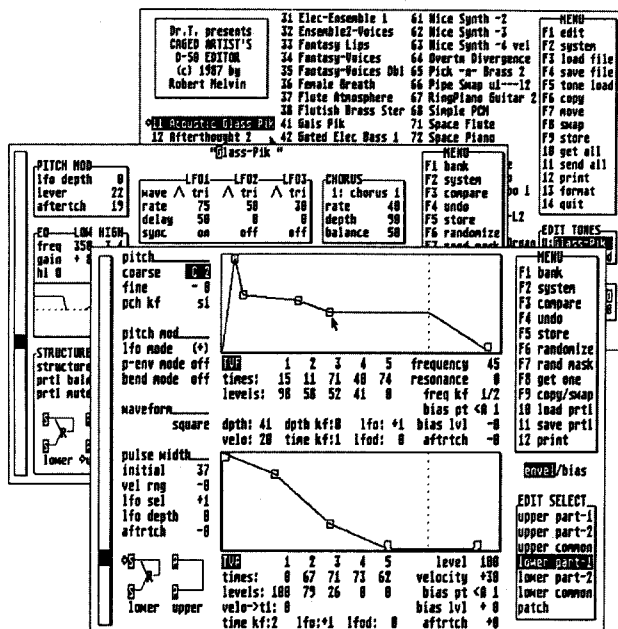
Dr.T. presents
CAGED ARTIST'S
D-50 EDITOR
(c) 1987 by
Robert Melvin

31 Elec-Ensemble 1
32 Ensemble2-Voices
33 Fantasy Lips
34 Fantasy-Voices
35 Fantasy-Voices Dbl
36 Female Breath
37 Flute Atmosphere
38 Flutish Brass Ster
41 Gals Pik
42 Gated Elec Bass 1

61 Nice Synth -2
62 Nice Synth -3
63 Nice Synth -4 vel
64 Overtn Divergence
65 Pick -n- Brass 2
66 Pipe Swap ul---l2
67 RingPiano Guitar 2
68 Simple PCM
71 Space Flute
72 Space Piano

11 Acoustic Glass Pik
12 Afterthought 2

MENU
F1 edit
F2 system
F3 load file
F4 save file
F5 tone load
F6 copy
F7 move
F8 swap
F9 store
10 get all
11 send all
12 print
13 format
14 quit

"Glass-Pik "

PITCH MOD
lfo depth 0
lever 22
aftrtch 19

LFO1 LFO2 LFO3
wave ∧ tri ∧ tri ∧ tri
rate 75 58 38
delay 58 0 0
sync on off off

CHORUS
1: chorus 1
rate 48
depth 98
balance 58

MENU
F1 bank
F2 system
F3 compare
F4 undo
F5 store
F6 randomize

EDIT TONES
0:Glass-Pik

EQ LOW HIGH
freq 350
gain
hi 8

STRUCTURE
structure
prtl bal
prtl mute
lower

pitch
coarse C 2
fine -8
pch kf s1

pitch mod
lfo mode (+)
p-env mode off
bend mode off

waveform
square

pulse width
initial 37
vel rng -8
lfo sel +1
lfo depth 8
aftrtch -8

lower upper

TVF 1 2 3 4 5 frequency 45
times: 15 11 71 48 74 resonance 8
levels: 98 58 52 41 8 freq kf 1/2
bias pt <8 1
dpth: 41 dpth kf:8 lfo: +1 bias lvl -8
velo: 28 time kf:1 lfod: 8 aftrtch -8

TVA 1 2 3 4 5 level 100
times: 8 67 71 73 62 velocity +38
levels: 100 79 26 8 8 bias pt <8 1
velo->t1: 8 bias lvl +8
time kf:2 lfo:+1 lfod: 8 aftrtch +8

MENU
F1 bank
F2 system
F3 compare
F4 undo
F5 store
F6 randomize
F7 rand mask
F8 get one
F9 copy/swap
10 load prtl
11 save prtl
12 print

envel/bias

EDIT SELECT
upper part-1
upper part-2
upper common
lower part-1
lower part-2
lower common
patch